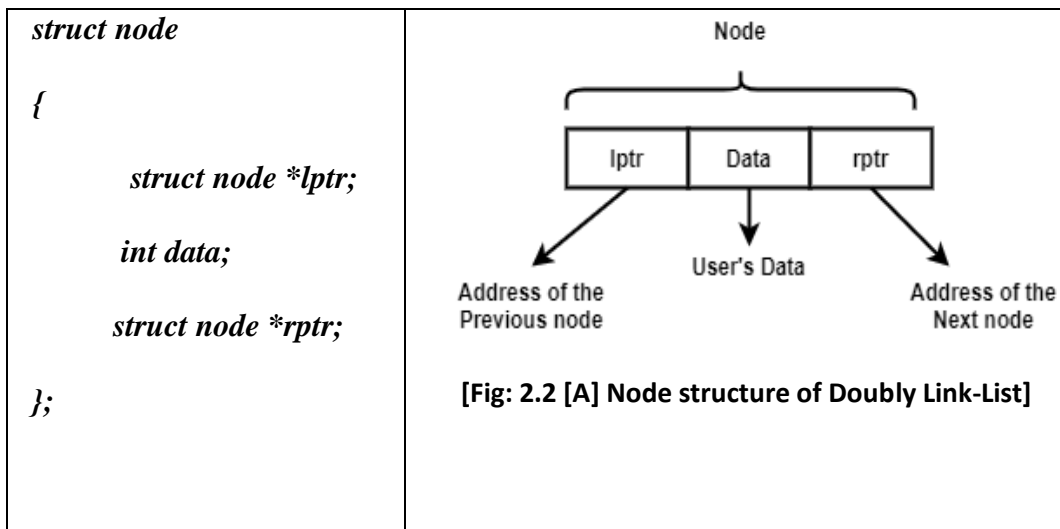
| struct node<br><br>{<br><br>struct node *lptr;<br><br>int data;<br><br>struct node *rptr;<br><br>}; | Node<br><br>lptr Data rptr<br><br>Address of the Previous node<br><br>User's Data<br><br>Address of the Next node<br><br>[Fig: 2.2 [A] Node structure of Doubly Link-List] |
|---|---|